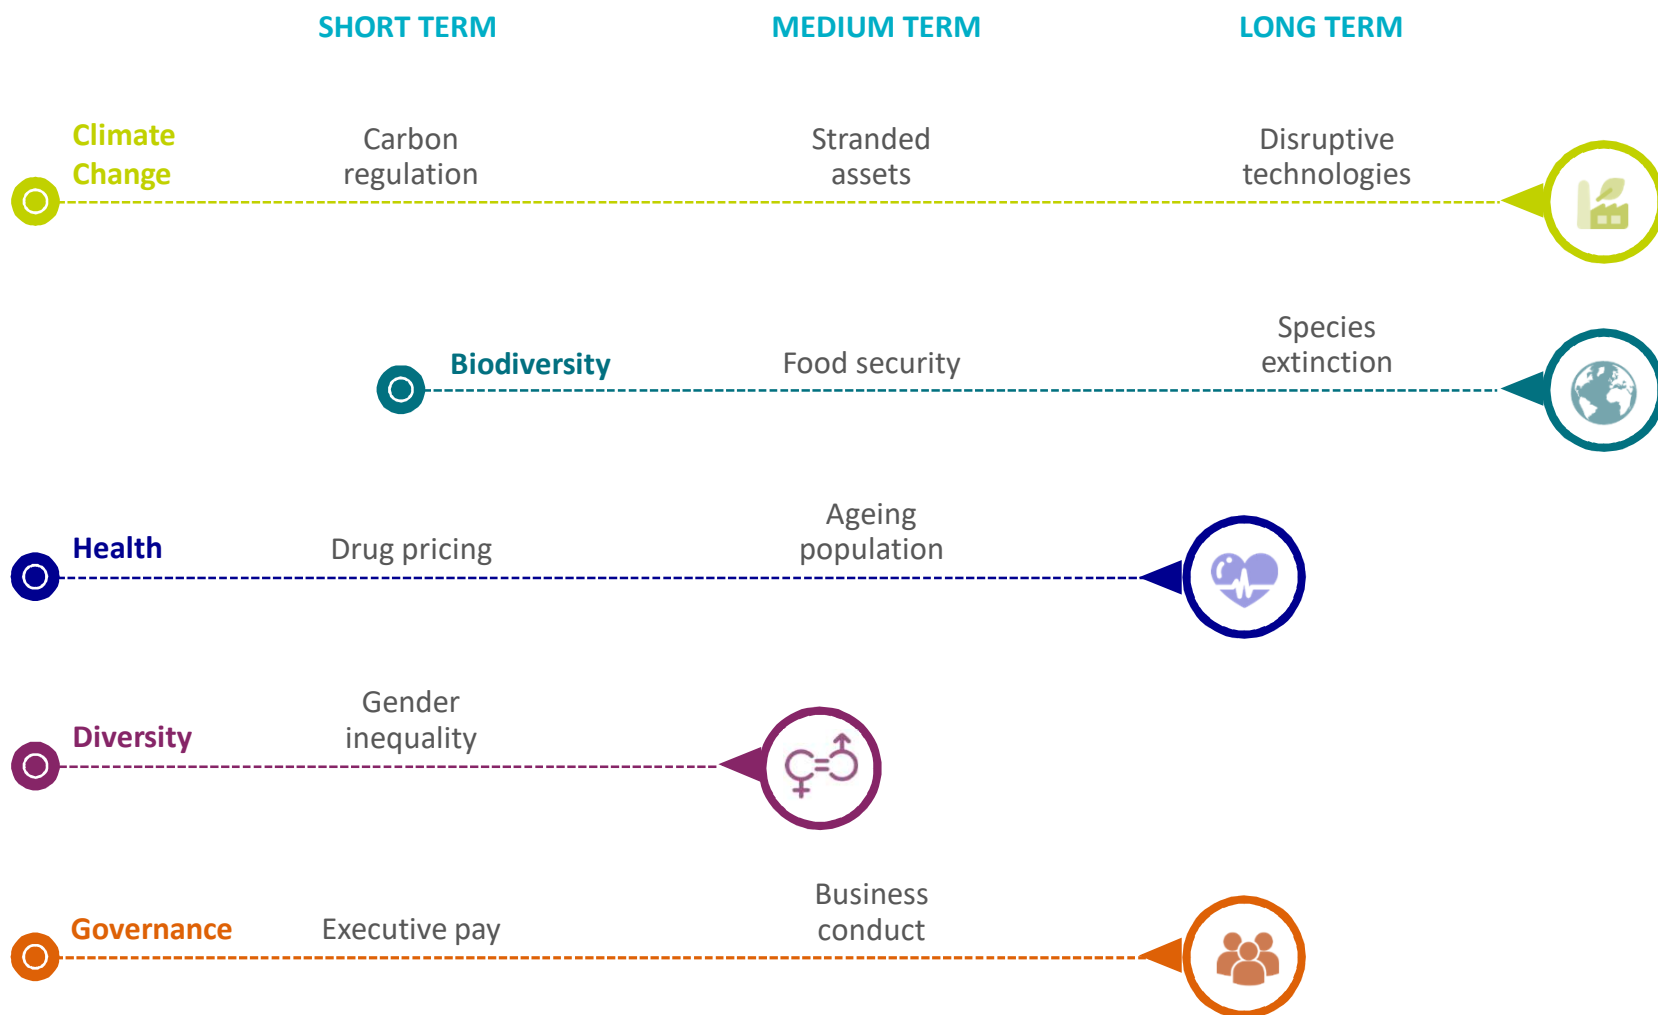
SHORT TERM

MEDIUM TERM

LONG TERM

Climate Change

Carbon regulation

Stranded assets

Disruptive technologies

Biodiversity

Food security

Species extinction

Health

Drug pricing

Ageing population

Diversity

Gender inequality

Governance

Executive pay

Business conduct